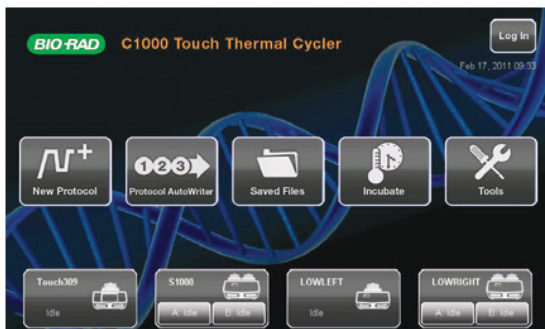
BIO-RAD C1000 Touch Thermal Cycler

Log In

Feb 17, 2011 09:33

New Protocol

123

Protocol AutoWriter

Saved Files

Incubate

Tools

Touch309

Idle

S1000

A: Idle

B: Idle

LOWLEFT

Idle

LOWRIGHT

A: Idle

B: Idle